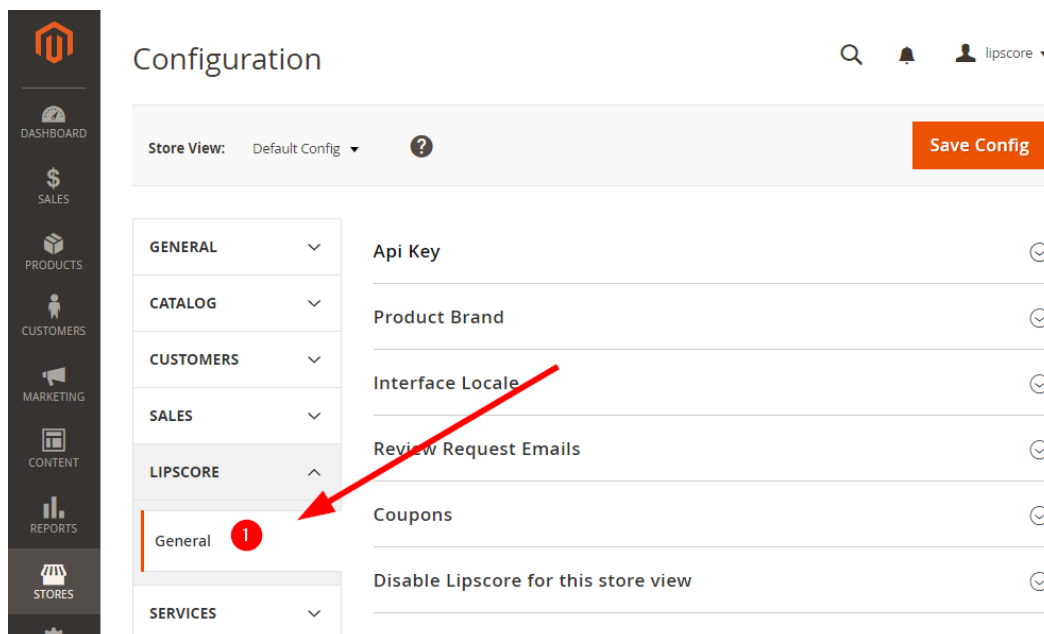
DASHBOARD
SALES
PRODUCTS
CUSTOMERS
MARKETING
CONTENT
REPORTS
STORES

Configuration

lipscore

Store View: Default Config

Save Config

GENERAL
CATALOG
CUSTOMERS
SALES
LIPSCORE
General
1
SERVICES

Api Key
Product Brand
Interface Locale
Review Request Emails
Coupons
Disable Lipscore for this store view